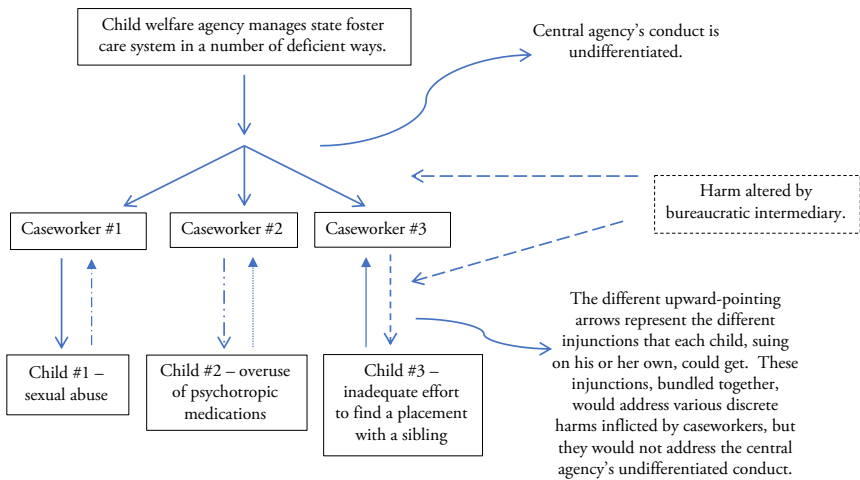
Child welfare agency manages state foster care system in a number of deficient ways.

Central agency's conduct is undifferentiated.

Harm altered by bureaucratic intermediary.

Caseworker #1

Caseworker #2

Caseworker #3

Child #1 – sexual abuse

Child #2 – overuse of psychotropic medications

Child #3 – inadequate effort to find a placement with a sibling

The different upward-pointing arrows represent the different injunctions that each child, suing on his or her own, could get. These injunctions, bundled together, would address various discrete harms inflicted by caseworkers, but they would not address the central agency's undifferentiated conduct.